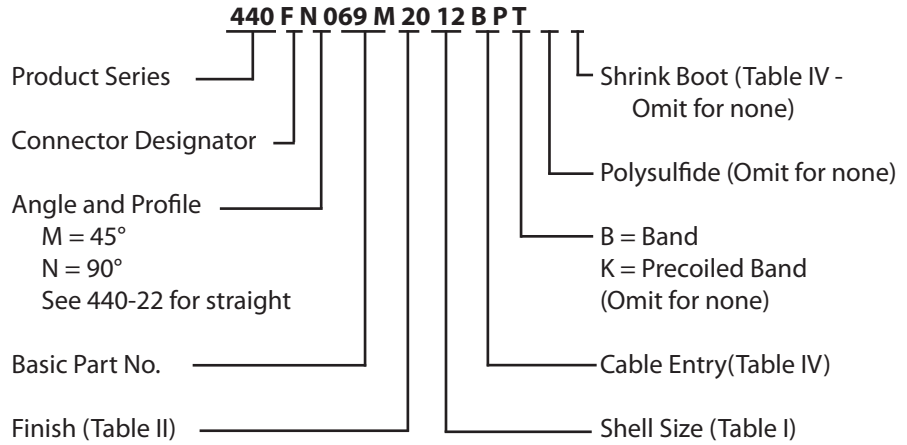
440 F N 069 M 20 12 B P T

Product Series

Connector Designator

Angle and Profile
M = 45°
N = 90°
See 440-22 for straight

Basic Part No.

Finish (Table II)

Shrink Boot (Table IV - Omit for none)

Polysulfide (Omit for none)

B = Band
K = Precoiled Band
(Omit for none)

Cable Entry(Table IV)

Shell Size (Table I)